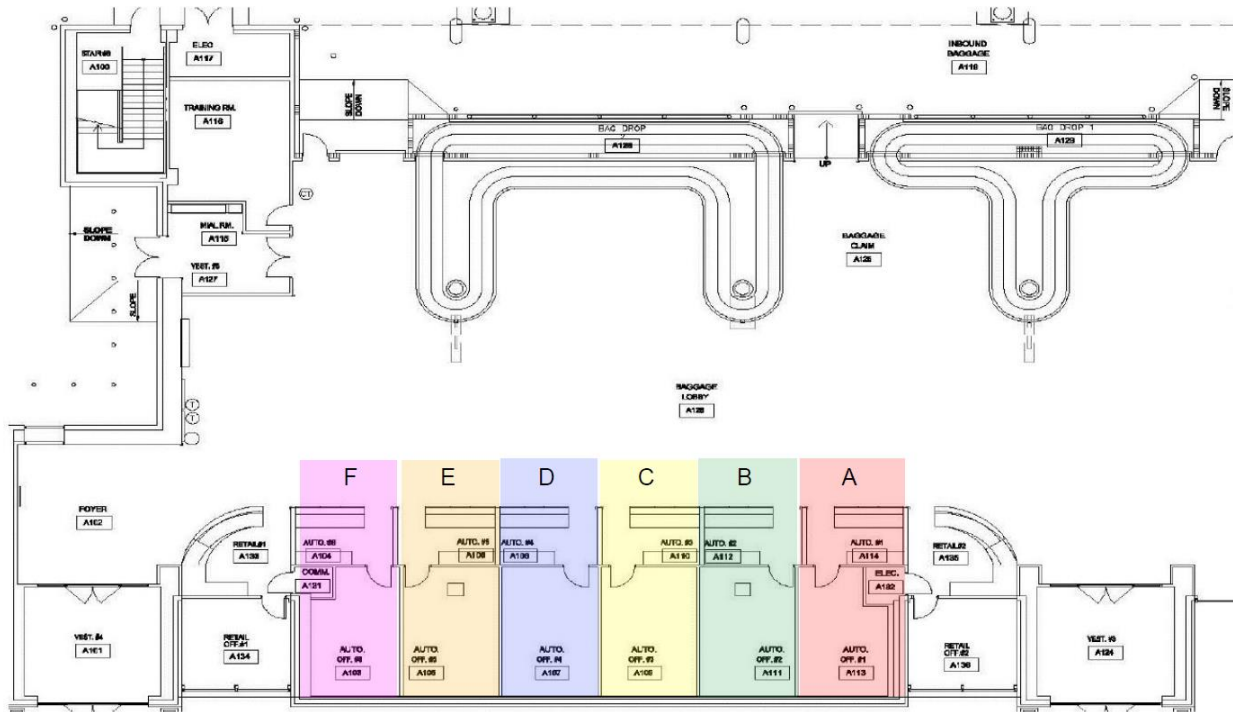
STAIRS
A100

ELEC
A117

TRAINING RM.
A116

SLOPE DOWN

INBOUND BAGGAGE
A118

SLOPE DOWN

BAG DROP
A128

UP

BAG DROP 1
A129

MAIL RM.
A115

SLOPE DOWN

VEST. #5
A127

SLOPE

BAGGAGE CLAIM
A125

BAGGAGE LOBBY
A128

F E D C B A

FOYER
A162

RETAIL#1
A133

AUTO. #6
A104

COMM.
A121

AUTO. #5
A106

AUTO. #4
A108

AUTO. #3
A110

AUTO. #2
A112

AUTO. #1
A114

ELEC.
A132

RETAIL#2
A135

VEST. #4
A161

RETAIL OFF.#1
A134

AUTO. OFF. #6
A103

AUTO. OFF. #5
A105

AUTO. OFF. #4
A107

AUTO. OFF. #3
A109

AUTO. OFF. #2
A111

AUTO. OFF. #1
A113

RETAIL OFF.#2
A136

VEST. #3
A124